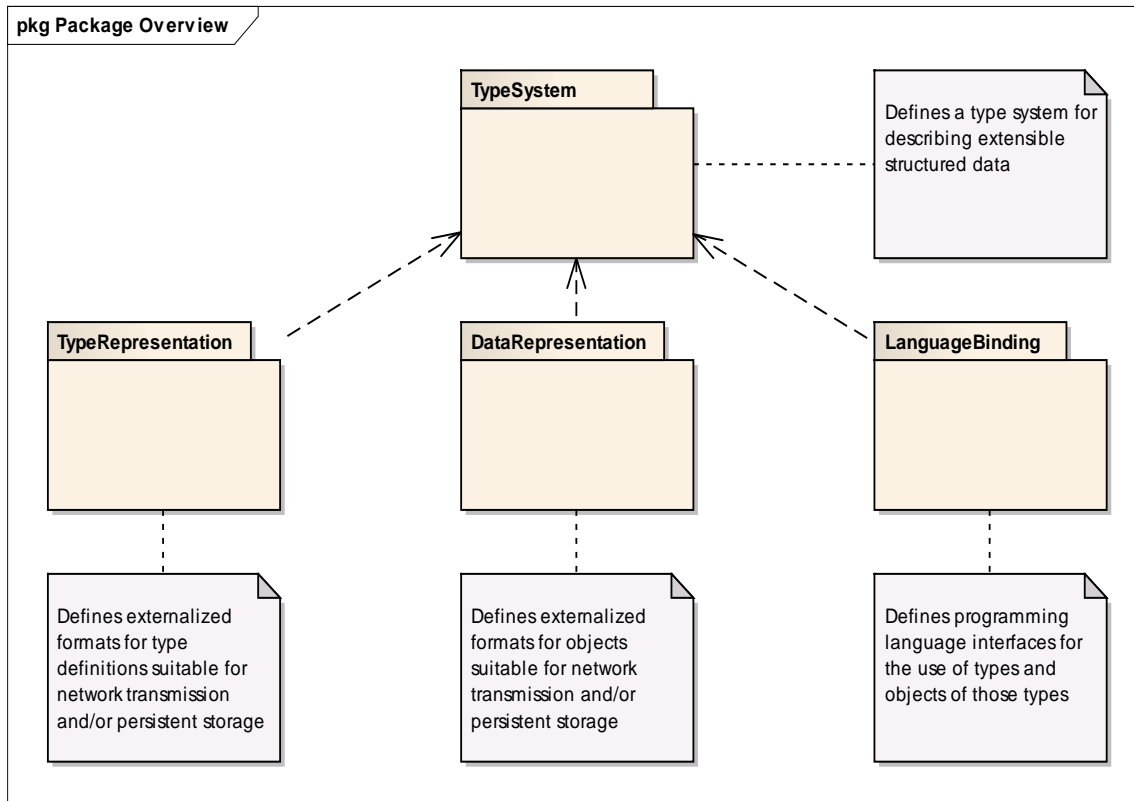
pkg Package Overview

TypeSystem

Defines a type system for describing extensible structured data

TypeRepresentation

DataRepresentation

LanguageBinding

Defines externalized formats for type definitions suitable for network transmission and/or persistent storage

Defines externalized formats for objects suitable for network transmission and/or persistent storage

Defines programming language interfaces for the use of types and objects of those types